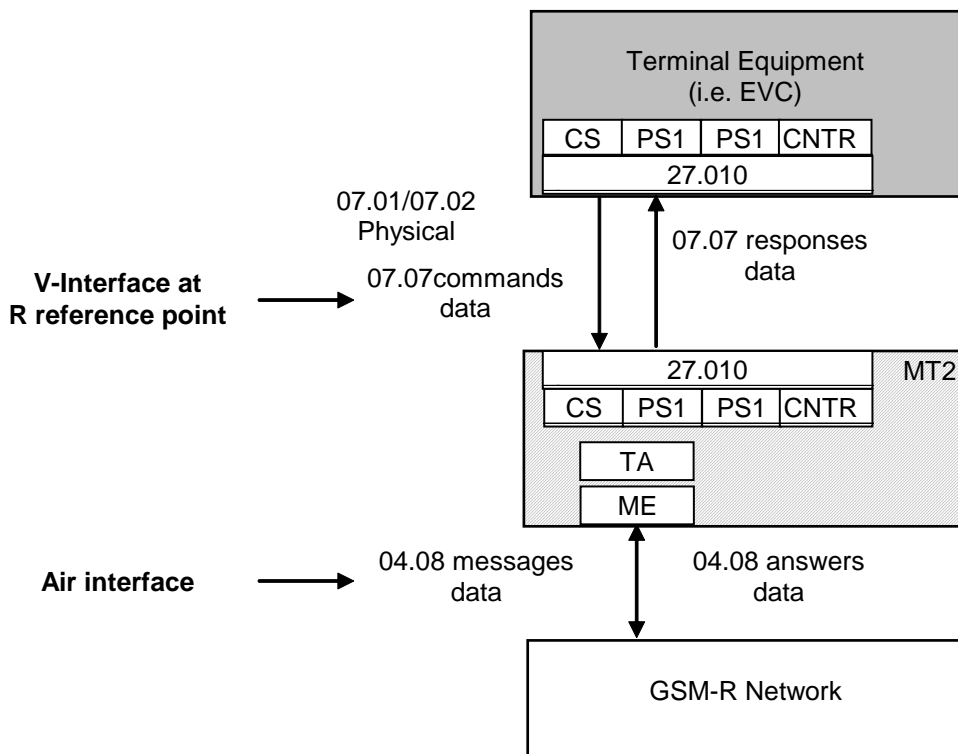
Terminal Equipment
(i.e. EVC)

| CS | PS1 | PS1 | CNTR |
|---|---|---|---|

27.010

07.01/07.02
Physical

V-Interface at
R reference point

07.07commands
data

07.07 responses
data

27.010

MT2

| CS | PS1 | PS1 | CNTR |
|---|---|---|---|

TA

ME

Air interface

04.08 messages
data

04.08 answers
data

GSM-R Network